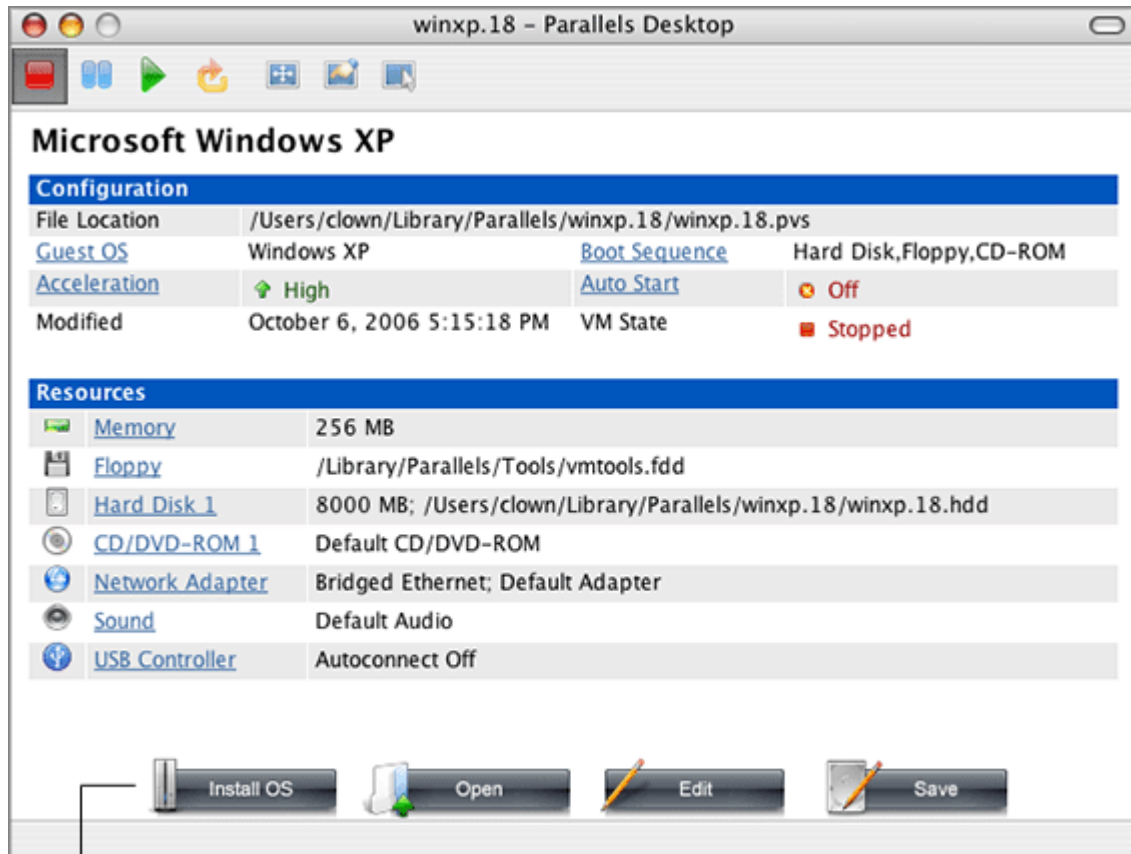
winxp.18 - Parallels Desktop

Microsoft Windows XP

Configuration

| | | | |
|---|---|---|---|
| File Location | /Users/clown/Library/Parallels/winxp.18/winxp.18.pvs | | |
| Guest OS | Windows XP | Boot Sequence | Hard Disk,Floppy,CD-ROM |
| Acceleration | High | Auto Start | Off |
| Modified | October 6, 2006 5:15:18 PM | VM State | Stopped |

Resources

| | |
|---|---|
| Memory | 256 MB |
| Floppy | /Library/Parallels/Tools/vmtools.fdd |
| Hard Disk 1 | 8000 MB; /Users/clown/Library/Parallels/winxp.18/winxp.18.hdd |
| CD/DVD-ROM 1 | Default CD/DVD-ROM |
| Network Adapter | Bridged Ethernet; Default Adapter |
| Sound | Default Audio |
| USB Controller | Autoconnect Off |

Install OS
Open
Edit
Save